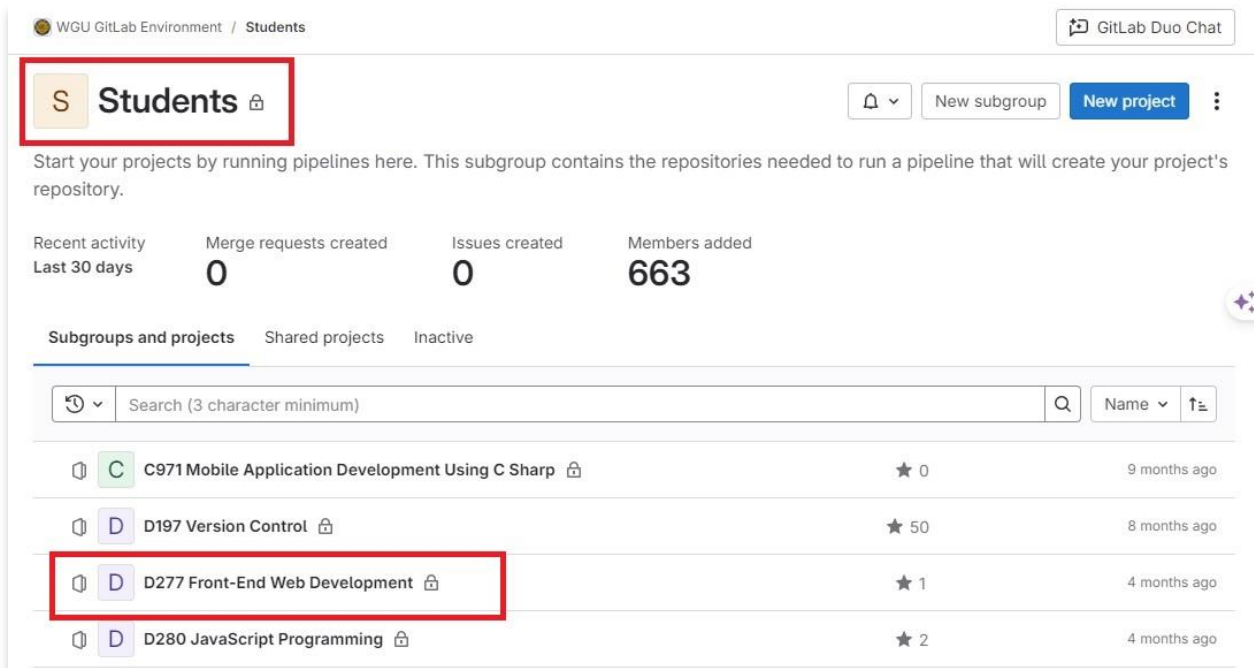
WGU GitLab Environment / Students

GitLab Duo Chat

S Students

New subgroup New project

Start your projects by running pipelines here. This subgroup contains the repositories needed to run a pipeline that will create your project's repository.

Recent activity
Last 30 days

Merge requests created
0

Issues created
0

Members added
663

Subgroups and projects Shared projects Inactive

Search (3 character minimum)

Name

| | | | |
|---|---|---|---|
| C | C971 Mobile Application Development Using C Sharp | 0 | 9 months ago |
| D | D197 Version Control | 50 | 8 months ago |
| D | D277 Front-End Web Development | 1 | 4 months ago |
| D | D280 JavaScript Programming | 2 | 4 months ago |